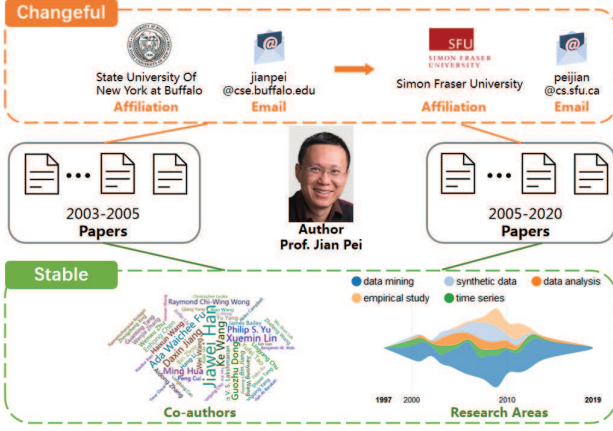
Changeful

State University Of New York at Buffalo
Affiliation

jianpei
@cse.buffalo.edu
Email

SFU
SIMON FRASER UNIVERSITY
Simon Fraser University
Affiliation

peijian
@cs.sfu.ca
Email

2003-2005
Papers

Author
Prof. Jian Pei

2005-2020
Papers

Stable

Raymond Chi-Wing Wong
Philip S. Yu
Xuemin Lin
Jiawei Han
Ke Wang
Ada Waichee Fu
Ming Hua
Guozhu Dong
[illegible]

Co-authors

data mining
synthetic data
data analysis
empirical study
time series

1997
2000
2010
2019

Research Areas